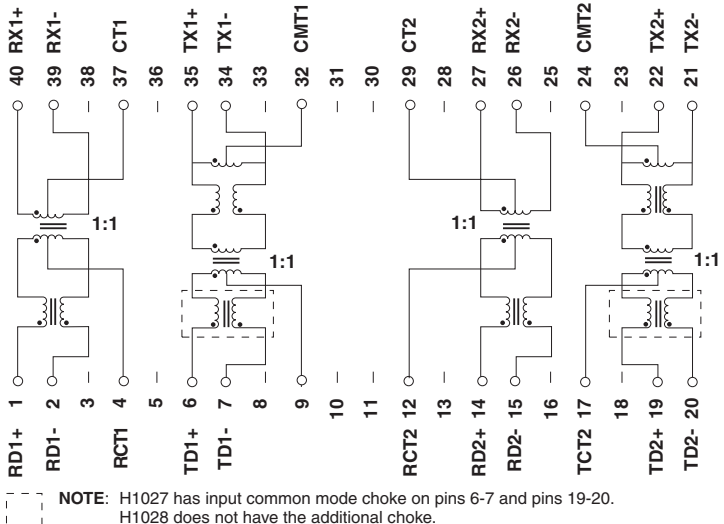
40 RX1+
39 RX1-
38
37 CT1
36
35 TX1+
34 TX1-
33
32 CMT1
31
30
29 CT2
28
27 RX2+
26 RX2-
25
24 CMT2
23
22 TX2+
21 TX2-

1:1
1:1
1:1
1:1

1 RD1+
2 RD1-
3
4 RCT1
5
6 TD1+
7 TD1-
8
9
10
11
12 RCT2
13
14 RD2+
15 RD2-
16
17 TCT2
18
19 TD2+
20 TD2-

NOTE: H1027 has input common mode choke on pins 6-7 and pins 19-20. H1028 does not have the additional choke.